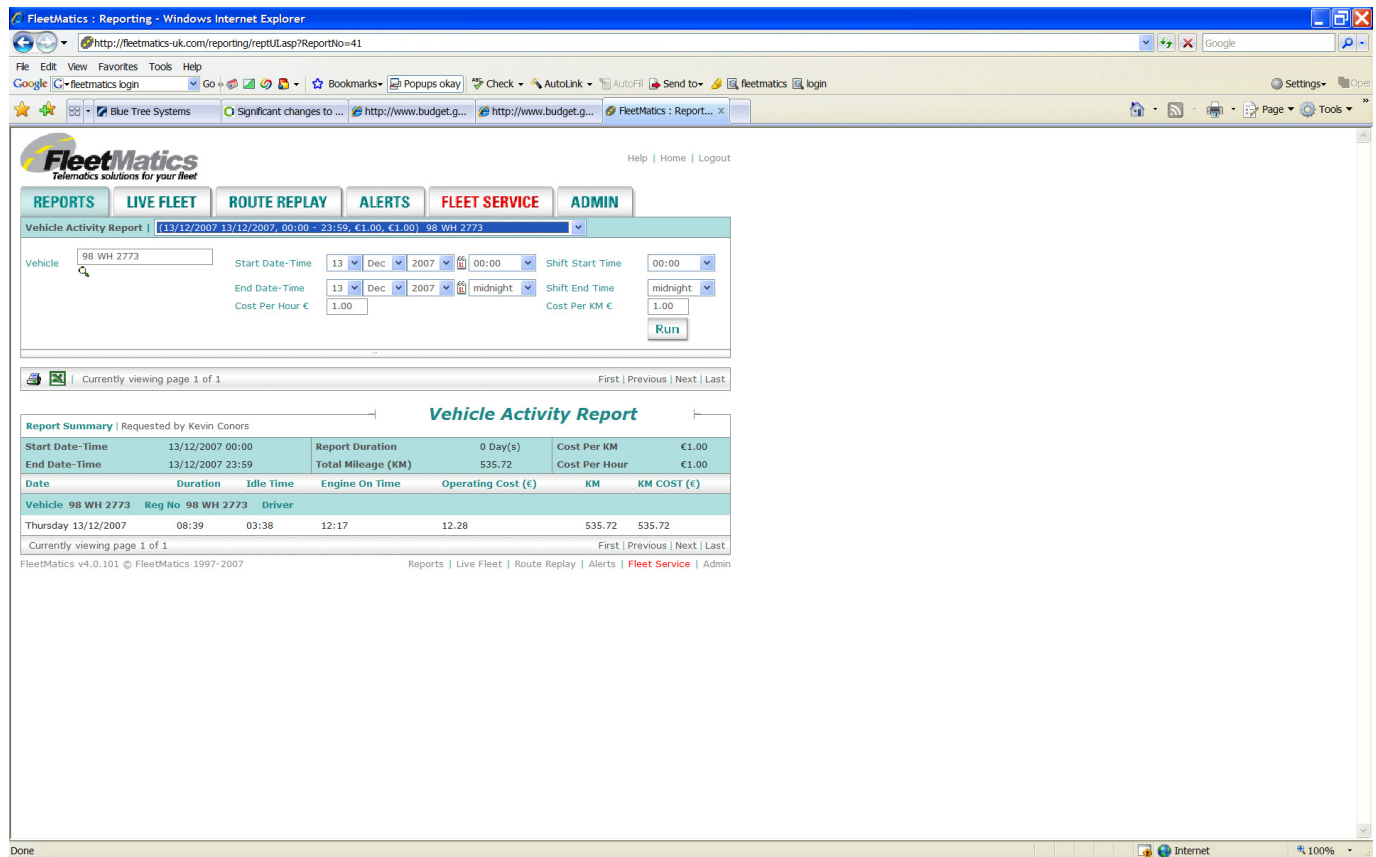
FleetMatics : Reporting - Windows Internet Explorer

http://fleetmatics-uk.com/reporting/reptUI.asp?ReportNo=41

Google

File Edit View Favorites Tools Help

Google fleetmatics login Go Bookmarks Popups okay Check AutoLink AutoFill Send to fleetmatics login Settings Ope

Blue Tree Systems | Significant changes to ... | http://www.budget.g... | http://www.budget.g... | FleetMatics : Report...

Page Tools

FleetMatics
Telematics solutions for your fleet

Help | Home | Logout

REPORTS | LIVE FLEET | ROUTE REPLAY | ALERTS | FLEET SERVICE | ADMIN

Vehicle Activity Report | (13/12/2007 13/12/2007, 00:00 - 23:59, €1.00, €1.00) 98 WH 2773

Vehicle 98 WH 2773

Start Date-Time 13 Dec 2007 00:00 Shift Start Time 00:00

End Date-Time 13 Dec 2007 midnight Shift End Time midnight

Cost Per Hour € 1.00 Cost Per KM € 1.00

Run

Currently viewing page 1 of 1 First | Previous | Next | Last

Vehicle Activity Report

Report Summary | Requested by Kevin Conors

| Start Date-Time | 13/12/2007 00:00 | Report Duration | 0 Day(s) | Cost Per KM | €1.00 |
|---|---|---|---|---|---|
| End Date-Time | 13/12/2007 23:59 | Total Mileage (KM) | 535.72 | Cost Per Hour | €1.00 |

| Date | Duration | Idle Time | Engine On Time | Operating Cost (€) | KM | KM COST (€) |
|---|---|---|---|---|---|---|
| Vehicle 98 WH 2773 | Reg No 98 WH 2773 | Driver | | | | |
| Thursday 13/12/2007 | 08:39 | 03:38 | 12:17 | 12.28 | 535.72 | 535.72 |

Currently viewing page 1 of 1 First | Previous | Next | Last

FleetMatics v4.0.101 © FleetMatics 1997-2007

Reports | Live Fleet | Route Replay | Alerts | Fleet Service | Admin

Done Internet 100%